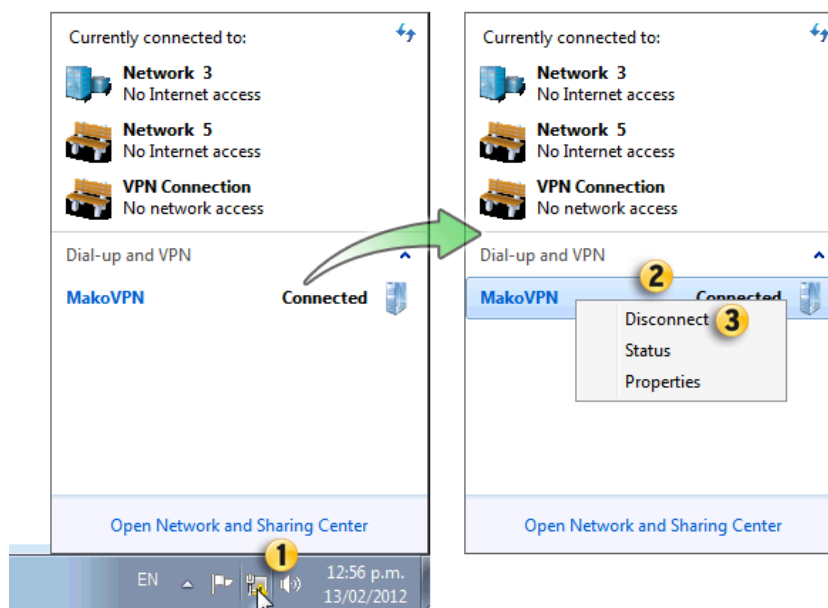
Currently connected to:

Network 3
No Internet access

Network 5
No Internet access

VPN Connection
No network access

Dial-up and VPN

MakoVPN
Connected

Open Network and Sharing Center

EN
12:56 p.m.
13/02/2012

1

Currently connected to:

Network 3
No Internet access

Network 5
No Internet access

VPN Connection
No network access

Dial-up and VPN

2

MakoVPN
Connected

Disconnect
3
Status
Properties

Open Network and Sharing Center